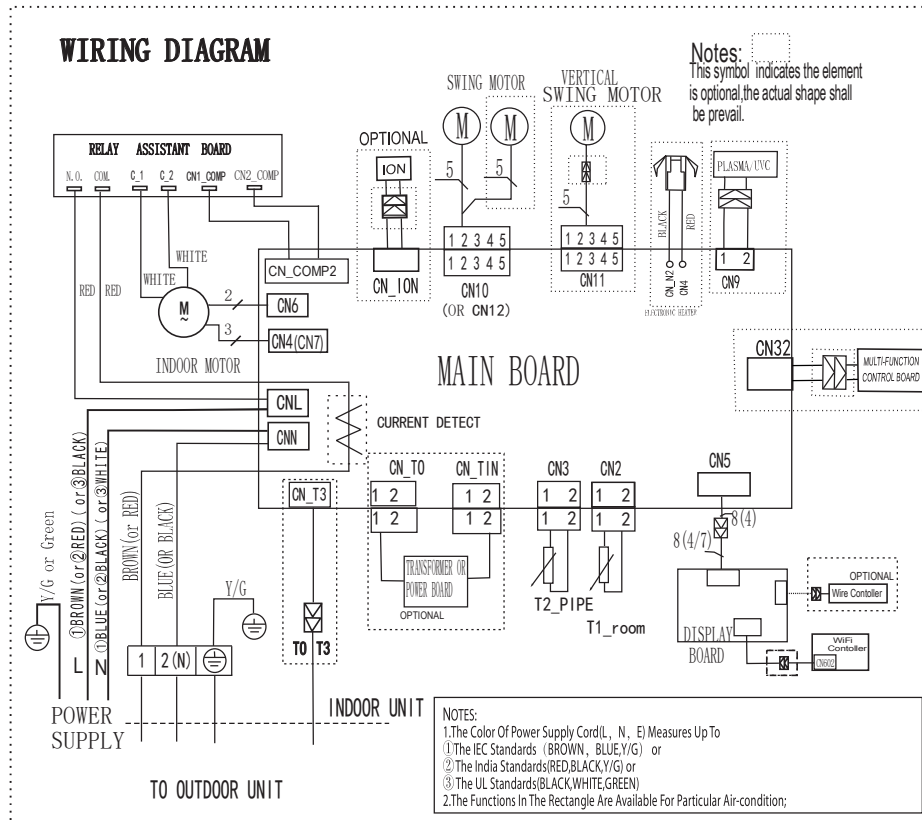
WIRING DIAGRAM

Notes: This symbol indicates the element is optional,the actual shape shall be prevail.

SWING MOTOR

VERTICAL SWING MOTOR

RELAY ASSISTANT BOARD

N.O. COM. C_1 C_2 CN1_COMP CN2_COMP

OPTIONAL

ION

M M M

5 5 5

1 2 3 4 5
1 2 3 4 5

1 2 3 4 5
1 2 3 4 5

CN_ION

CN10
(OR CN12)

CN11

BLACK RED

CN_N2 CN4

ELECTRONIC HEATER

PLASMA/UVC

1 2

CN9

WHITE

WHITE

CN_COMP2

RED RED

M

2

3

CN6

CN4(CN7)

INDOOR MOTOR

MAIN BOARD

CN32

MULTI-FUNCTION CONTROL BOARD

CNL

CNN

CURRENT DETECT

CN_TO CN_TIN CN3 CN2 CN5

1 2 1 2 1 2 1 2
1 2 1 2 1 2 1 2

CN_T3

8(4)

8(4/7)

Y/G or Green

①BROWN(or②RED)(or③BLACK)

①BLUE(or②BLACK)(or③WHITE)

BROWN(OR RED)

BLUE(OR BLACK)

Y/G

TRANSFORMER OR POWER BOARD

OPTIONAL

T2_PIPE

T1_room

OPTIONAL

Wire Contoller

DISPLAY BOARD

WiFi Contoller

CN602

L N

1 2(N)

T0 T3

POWER SUPPLY

INDOOR UNIT

TO OUTDOOR UNIT

NOTES:
1.The Color Of Power Supply Cord(L, N, E) Measures Up To
①The IEC Standards (BROWN, BLUE,Y/G) or
②The India Standards(RED,BLACK,Y/G) or
③The UL Standards(BLACK,WHITE,GREEN)
2.The Functions In The Rectangle Are Available For Particular Air-condition;